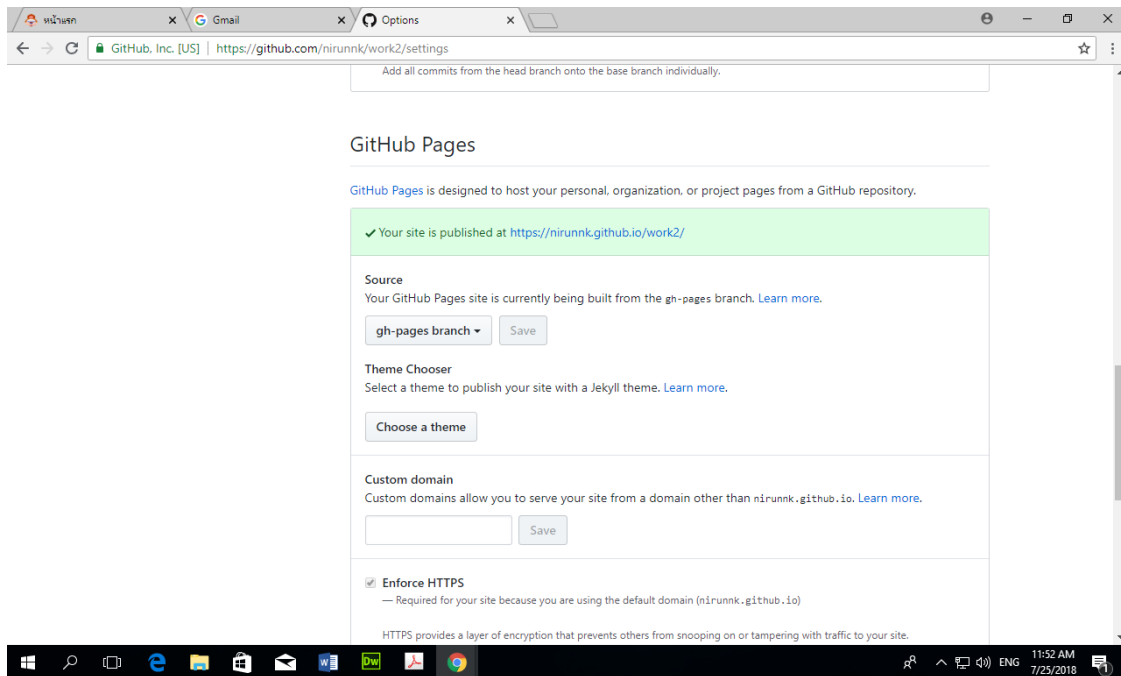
หน้าแรก
Gmail
Options
GitHub, Inc. [US] | https://github.com/nirunnk/work2/settings

Add all commits from the head branch onto the base branch individually.

GitHub Pages

GitHub Pages is designed to host your personal, organization, or project pages from a GitHub repository.

✓ Your site is published at https://nirunnk.github.io/work2/

Source
Your GitHub Pages site is currently being built from the gh-pages branch. Learn more.

gh-pages branch ▾ Save

Theme Chooser
Select a theme to publish your site with a Jekyll theme. Learn more.

Choose a theme

Custom domain
Custom domains allow you to serve your site from a domain other than nirunnk.github.io. Learn more.

Save

Enforce HTTPS
— Required for your site because you are using the default domain (nirunnk.github.io)

HTTPS provides a layer of encryption that prevents others from snooping on or tampering with traffic to your site.

ENG 11:52 AM 7/25/2018